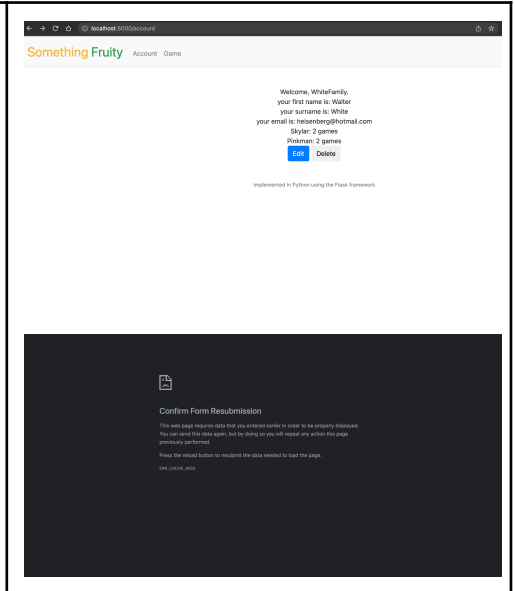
localhost:5000/account

Something Fruity Account Game

Welcome, WhiteFamily.
your first name is: Walter
your surname is: White
your email is: heisenberg@hotmail.com
Skylar: 2 games
Pinkman: 2 games
Edit Delete

Implemented in Python using the Flask framework

Confirm Form Resubmission

This web page requires data that you entered earlier in order to be properly displayed. You can send this data again, but by doing so you will repeat any action this page previously performed.

Press the reload button to resubmit the data needed to load the page.

ERR_CACHE_MISS